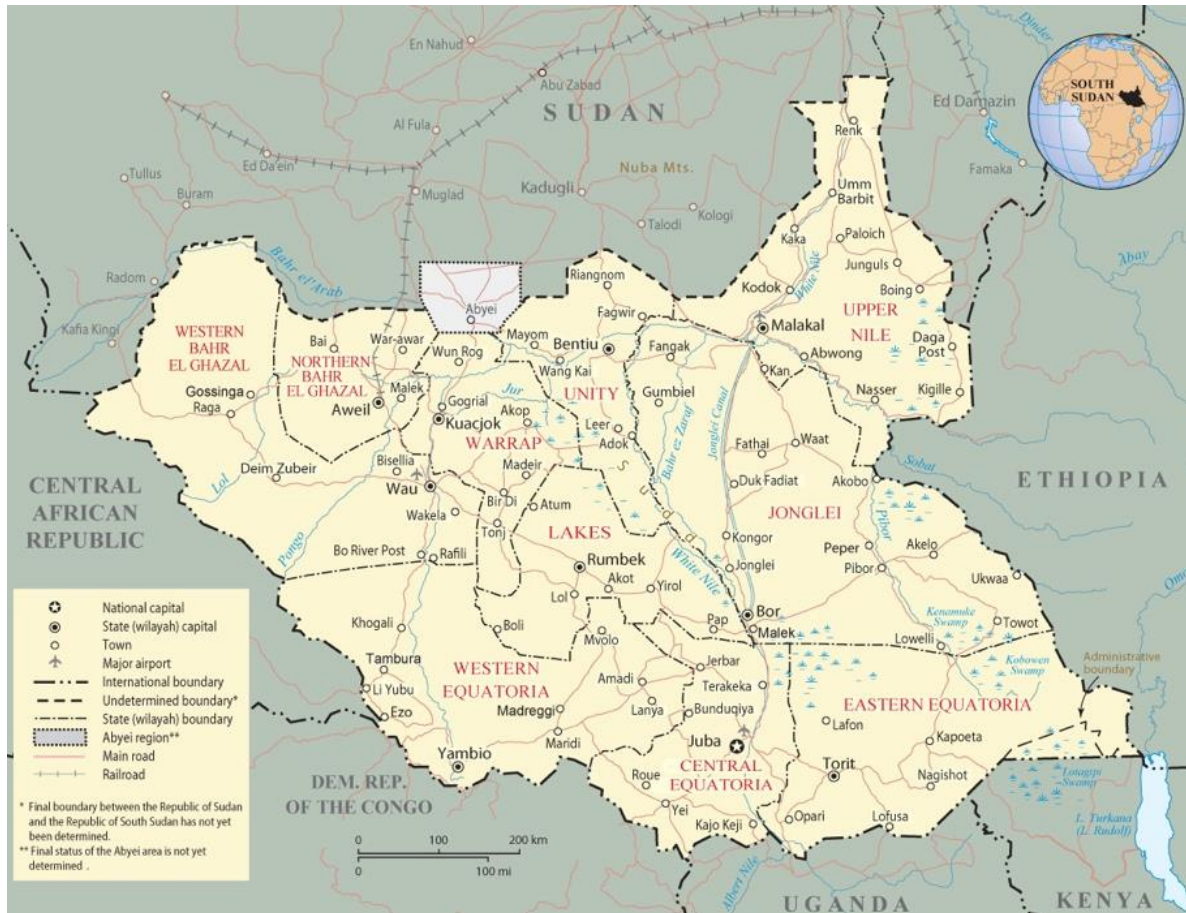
En Nahud
Abu Zabad
SUDAN
Al Fula
Ed Da'ein
Tullus
Buram
Muglad
Kadugli
Nuba Mts.
Talodi
Kologi
Ed Damazin
Famaka
Dinder
SOUTH SUDAN
Renk
Umm Barbit
Kaka
Paloich
Junguls
White Nile
Boing
Kodok
UPPER NILE
Malakal
Daga Post
Abwong
Kan
Nasser
Kigille
Abay
Radom
Bahr el'Arab
Riangnom
Abyei
Fagwir
Kafia Kingi
WESTERN BAHR EL GHAZAL
Bai
War-awar
NORTHERN BAHR EL GHAZAL
Wun Rog
Mayom
Bentiu
Wang Kai
Fangak
Gossinga
Raga
Malek
Aweil
Gogrial
Kuacjok
Jur
UNITY
Gumbiel
Akop
Leer
Adok
WARRAP
Bahr ez Zaraf
Jonglei Canal
Fathai
Waat
Sobat
Deim Zubeir
Lol
Bisellia
Wau
Madeir
Duk Fadiat
Akobo
ETHIOPIA
Pibor
CENTRAL AFRICAN REPUBLIC
Wakela
Bir Di
Tonj
Atum
JONGLEI
Pongo
LAKES
Kongor
Peper
Akelo
Bo River Post
Rafili
Rumbek
White Nile
Jonglei
Pibor
Ukwaa
Akot
Yirol
Omo
Lol
Bor
Kenamuke Swamp
Towot
National capital
State (wilayah) capital
Town
Major airport
International boundary
Undetermined boundary*
State (wilayah) boundary
Abyei region**
Main road
Railroad
Khogali
Boli
Mvolo
Pap
Malek
Lowelli
Kobowen Swamp
Administrative boundary
Tambura
WESTERN EQUATORIA
Jerbar
Li Yubu
Amadi
Terakeka
EASTERN EQUATORIA
Ezo
Madreggi
Lanya
Bunduqiya
Lafon
Kapoeta
Maridi
Juba
Yambio
CENTRAL EQUATORIA
Torit
Nagishot
Lotagipi Swamp
DEM. REP. OF THE CONGO
Roue
Yei
Opari
Lofusa
L. Turkana (L. Rudolf)
* Final boundary between the Republic of Sudan and the Republic of South Sudan has not yet been determined.
** Final status of the Abyei area is not yet determined .
0 100 200 km
0 100 mi
Kajo Keji
Albert Nile
UGANDA
KENYA